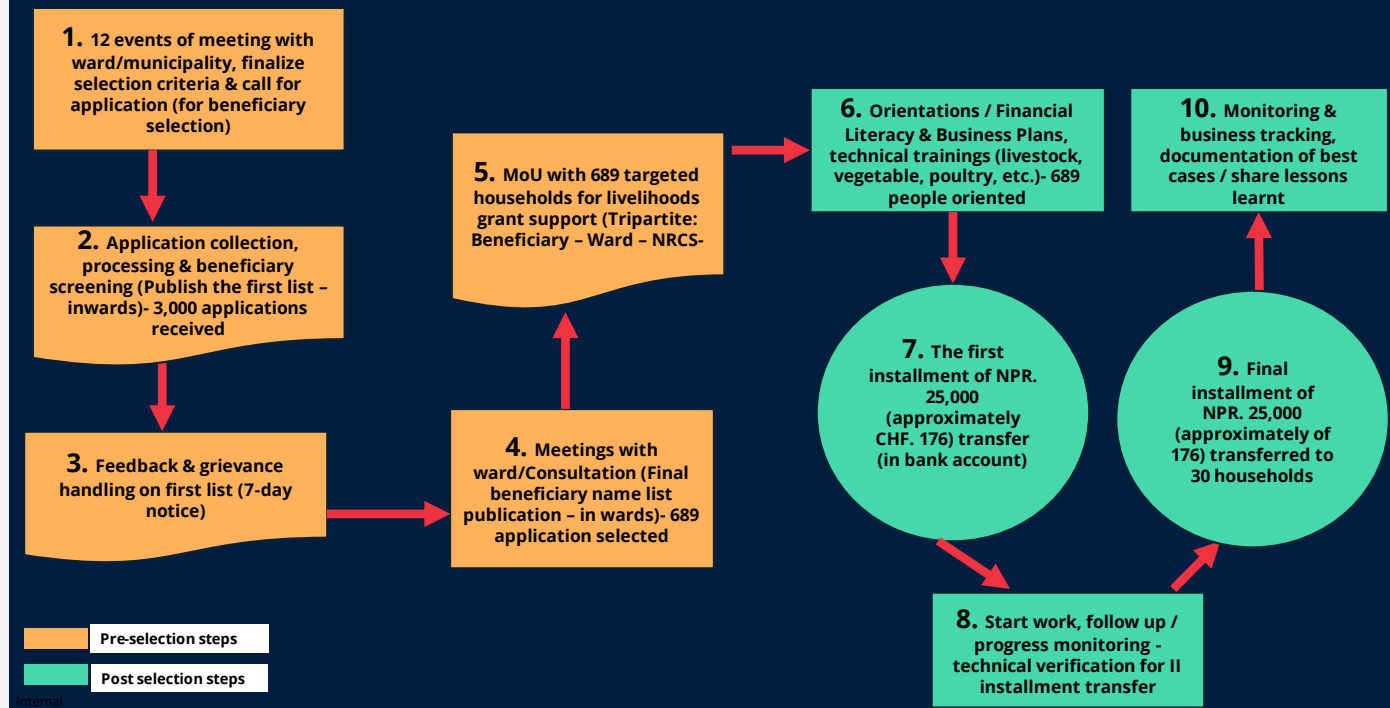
1. 12 events of meeting with ward/municipality, finalize selection criteria & call for application (for beneficiary selection)

2. Application collection, processing & beneficiary screening (Publish the first list – inwards)- 3,000 applications received

3. Feedback & grievance handling on first list (7-day notice)

4. Meetings with ward/Consultation (Final beneficiary name list publication – in wards)- 689 application selected

5. MoU with 689 targeted households for livelihoods grant support (Tripartite: Beneficiary – Ward – NRCS-

6. Orientations / Financial Literacy & Business Plans, technical trainings (livestock, vegetable, poultry, etc.)- 689 people oriented

7. The first installment of NPR. 25,000 (approximately CHF. 176) transfer (in bank account)

8. Start work, follow up / progress monitoring - technical verification for II installment transfer

9. Final installment of NPR. 25,000 (approximately of 176) transferred to 30 households

10. Monitoring & business tracking, documentation of best cases / share lessons learnt

Pre-selection steps

Post selection steps

Internal